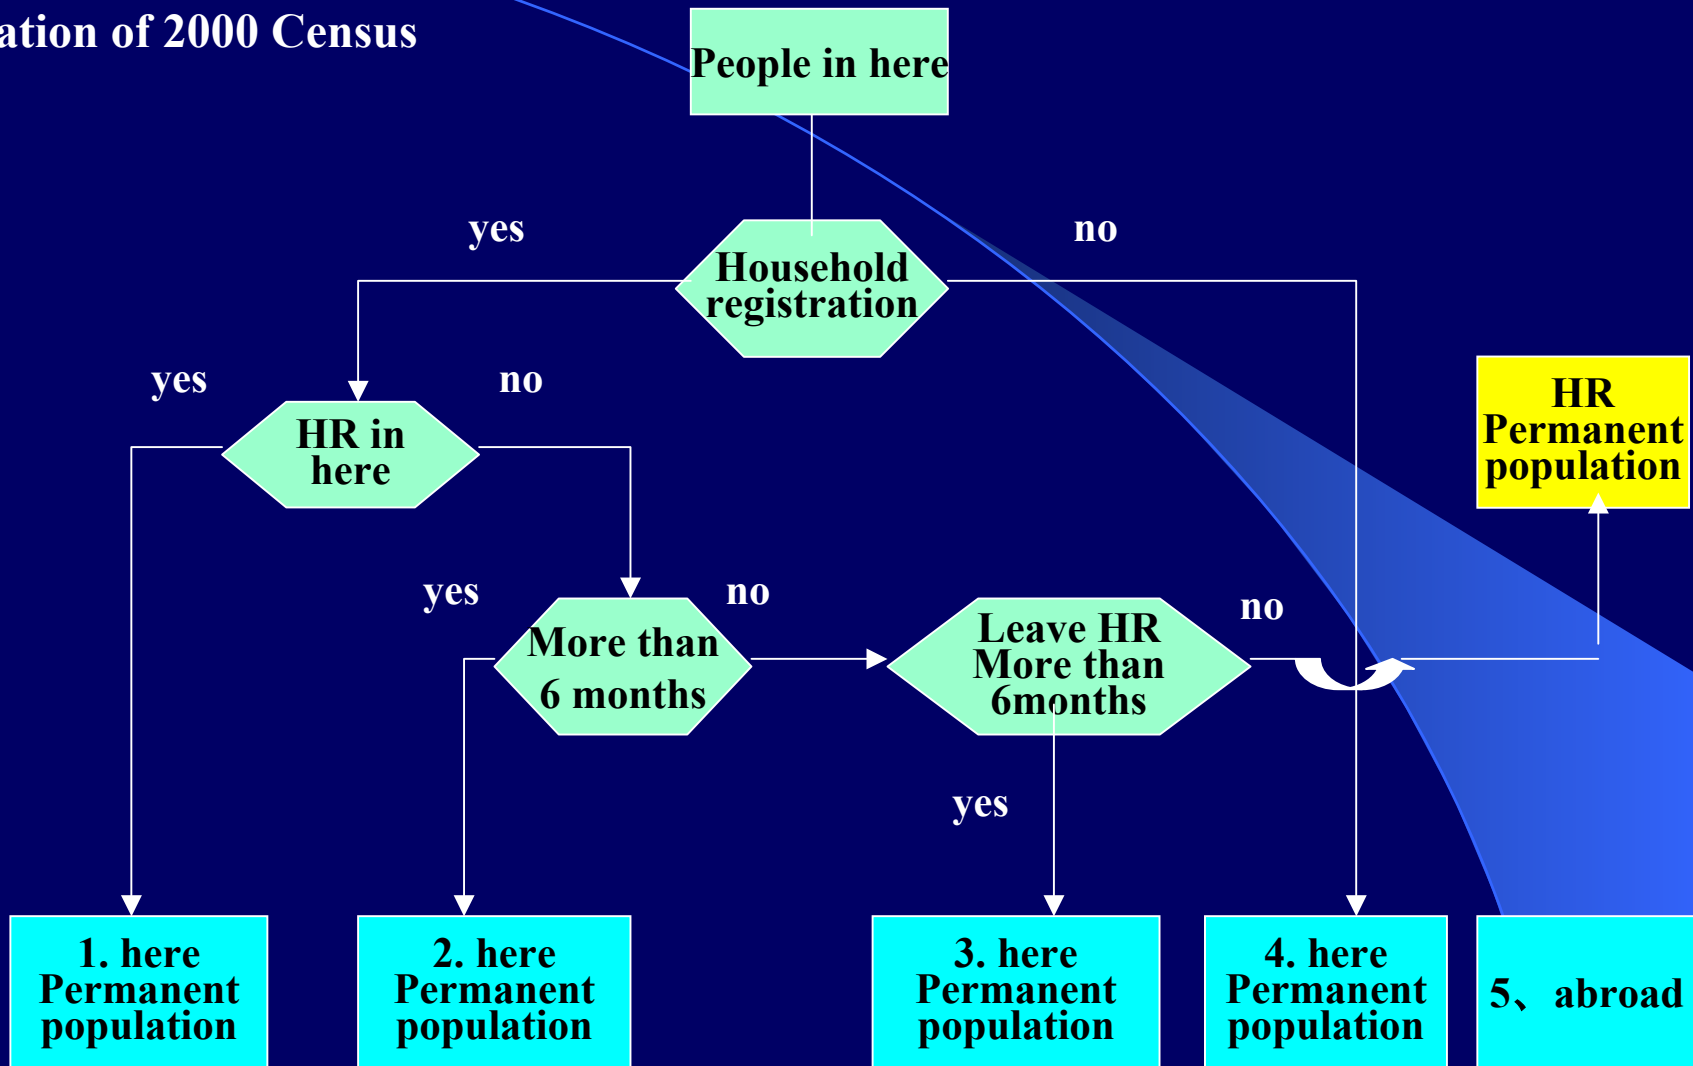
ation of 2000 Census

People in here

yes

Household registration

no

yes

HR in here

no

HR Permanent population

yes

More than 6 months

no

Leave HR More than 6months

no

yes

1. here Permanent population

2. here Permanent population

3. here Permanent population

4. here Permanent population

5、abroad